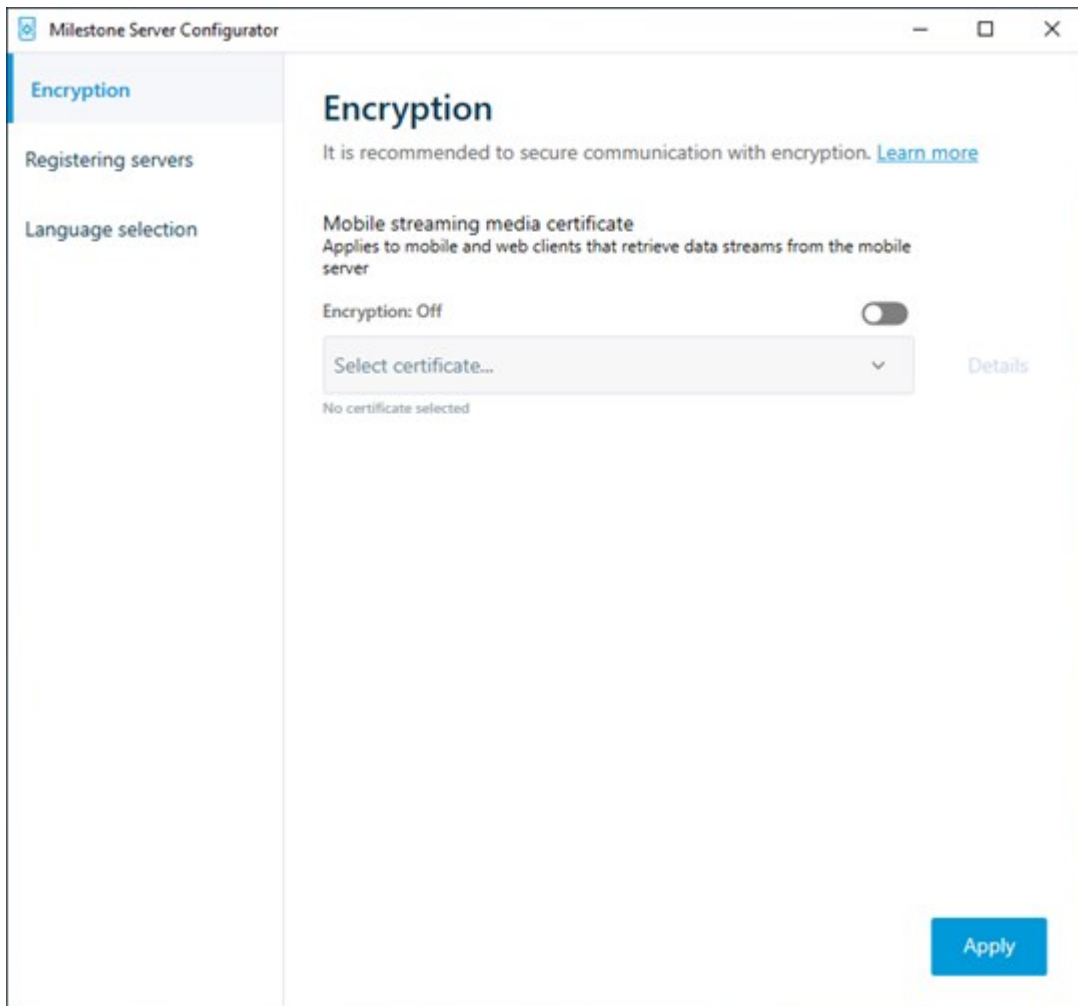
Milestone Server Configurator

Encryption

Registering servers

Language selection

Encryption

It is recommended to secure communication with encryption. Learn more

Mobile streaming media certificate

Applies to mobile and web clients that retrieve data streams from the mobile server

Encryption: Off

Select certificate...

Details

No certificate selected

Apply